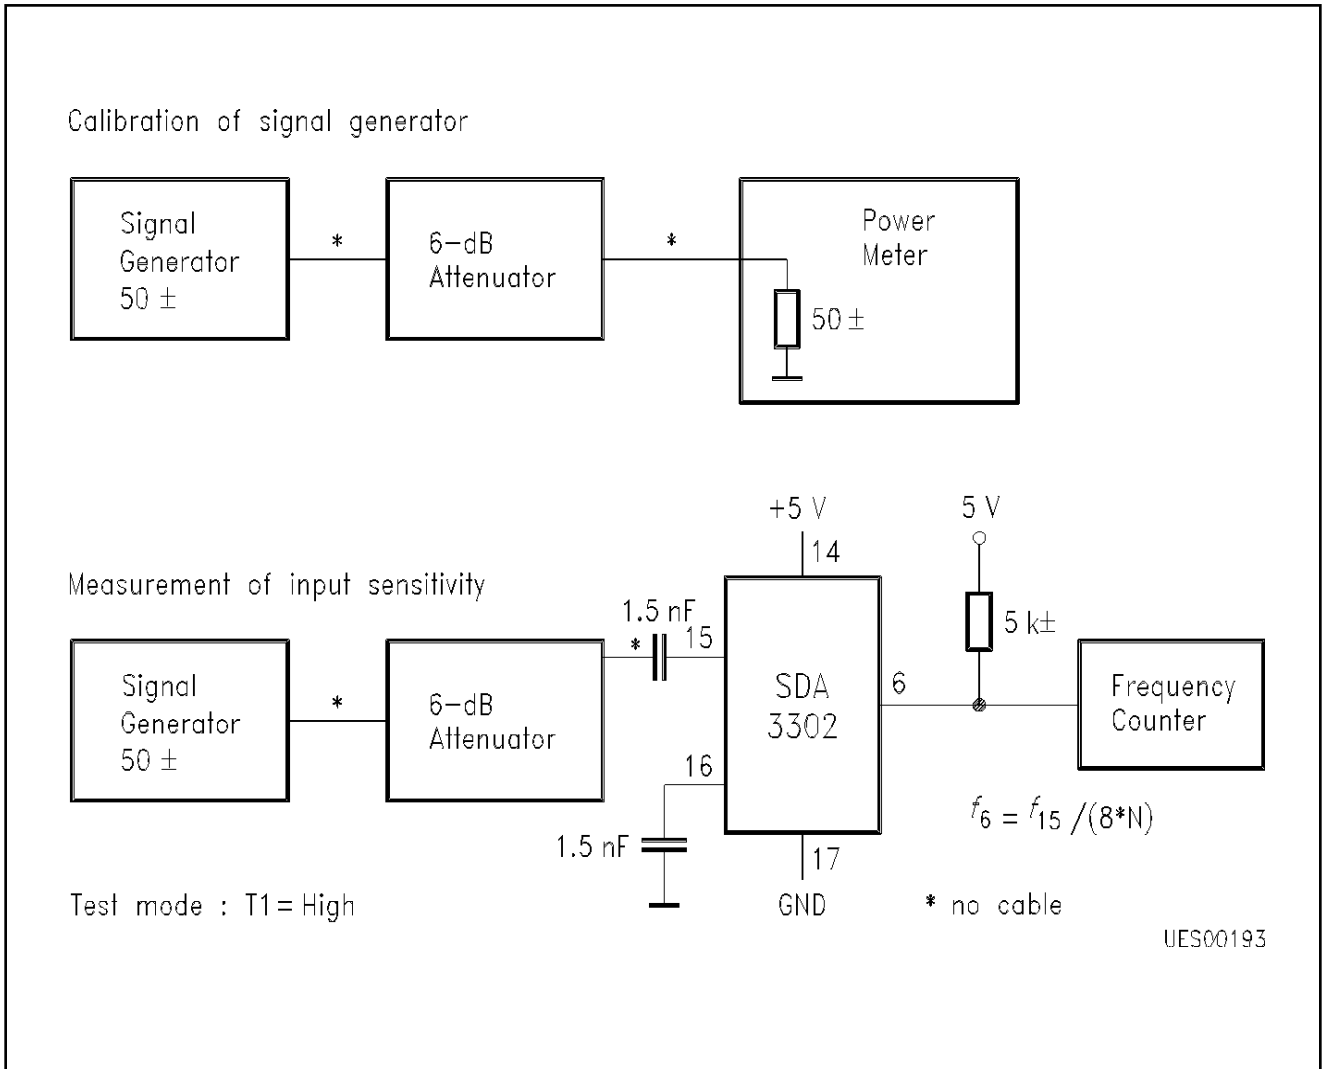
Calibration of signal generator

Signal Generator 50 ±

*

6-dB Attenuator

*

Power Meter

50 ±

Measurement of input sensitivity

+5 V

14

5 V

1.5 nF

*

15

5 k±

Signal Generator 50 ±

*

6-dB Attenuator

SDA 3302

6

Frequency Counter

16

1.5 nF

17

$f_6 = f_{15} / (8*N)$

Test mode : T1 = High

GND

* no cable

UES00193